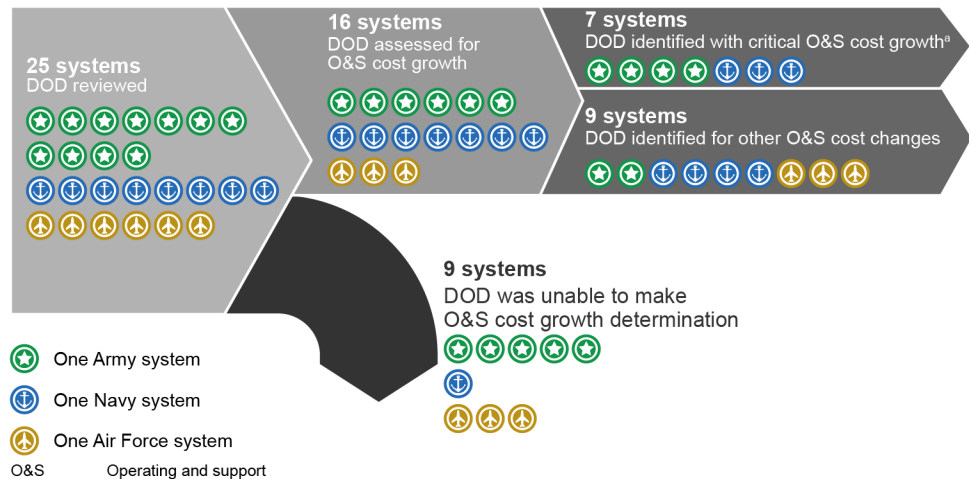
25 systems
DOD reviewed

16 systems
DOD assessed for O&S cost growth

7 systems
DOD identified with critical O&S cost growth$^{a}$

9 systems
DOD identified for other O&S cost changes

9 systems
DOD was unable to make O&S cost growth determination

One Army system

One Navy system

One Air Force system

O&S Operating and support